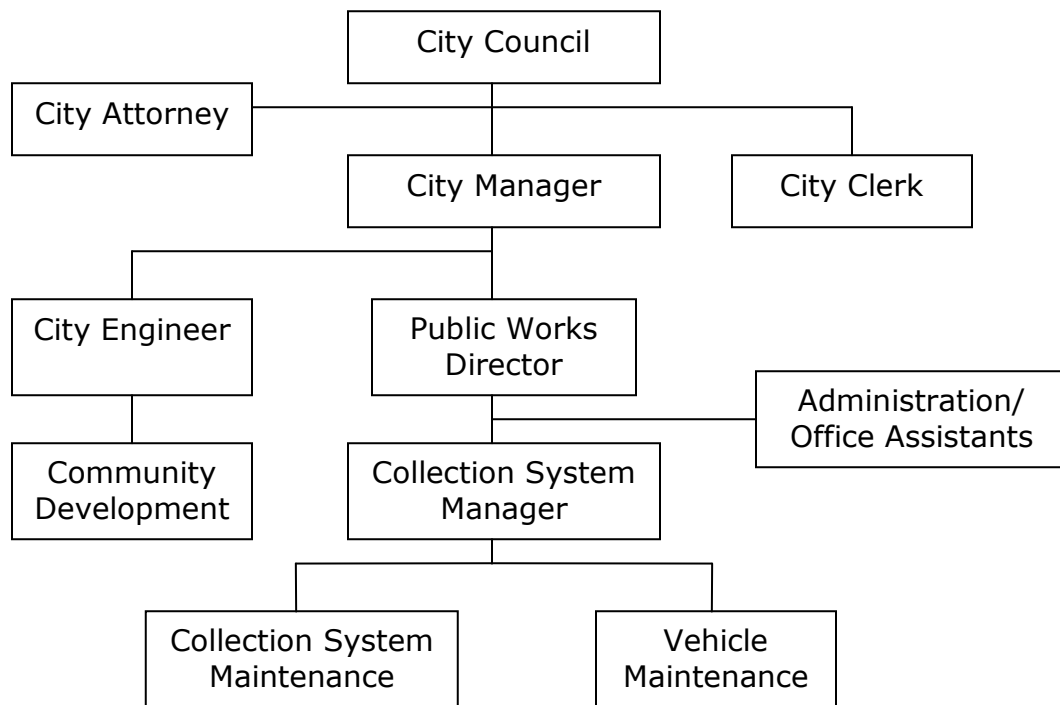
City Council

City Attorney

City Manager

City Clerk

City Engineer

Public Works Director

Administration/ Office Assistants

Community Development

Collection System Manager

Collection System Maintenance

Vehicle Maintenance